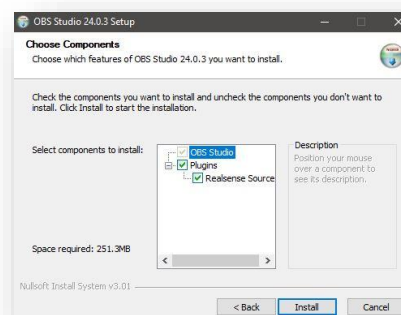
OBS Studio 24.0.3 Setup

Choose Components
Choose which features of OBS Studio 24.0.3 you want to install.

Check the components you want to install and uncheck the components you don't want to install. Click Install to start the installation.

Select components to install:

OBS Studio
Plugins
Realsense Source

Description
Position your mouse over a component to see its description.

Space required: 251.3MB

Nullsoft Install System v3.01

< Back
Install
Cancel